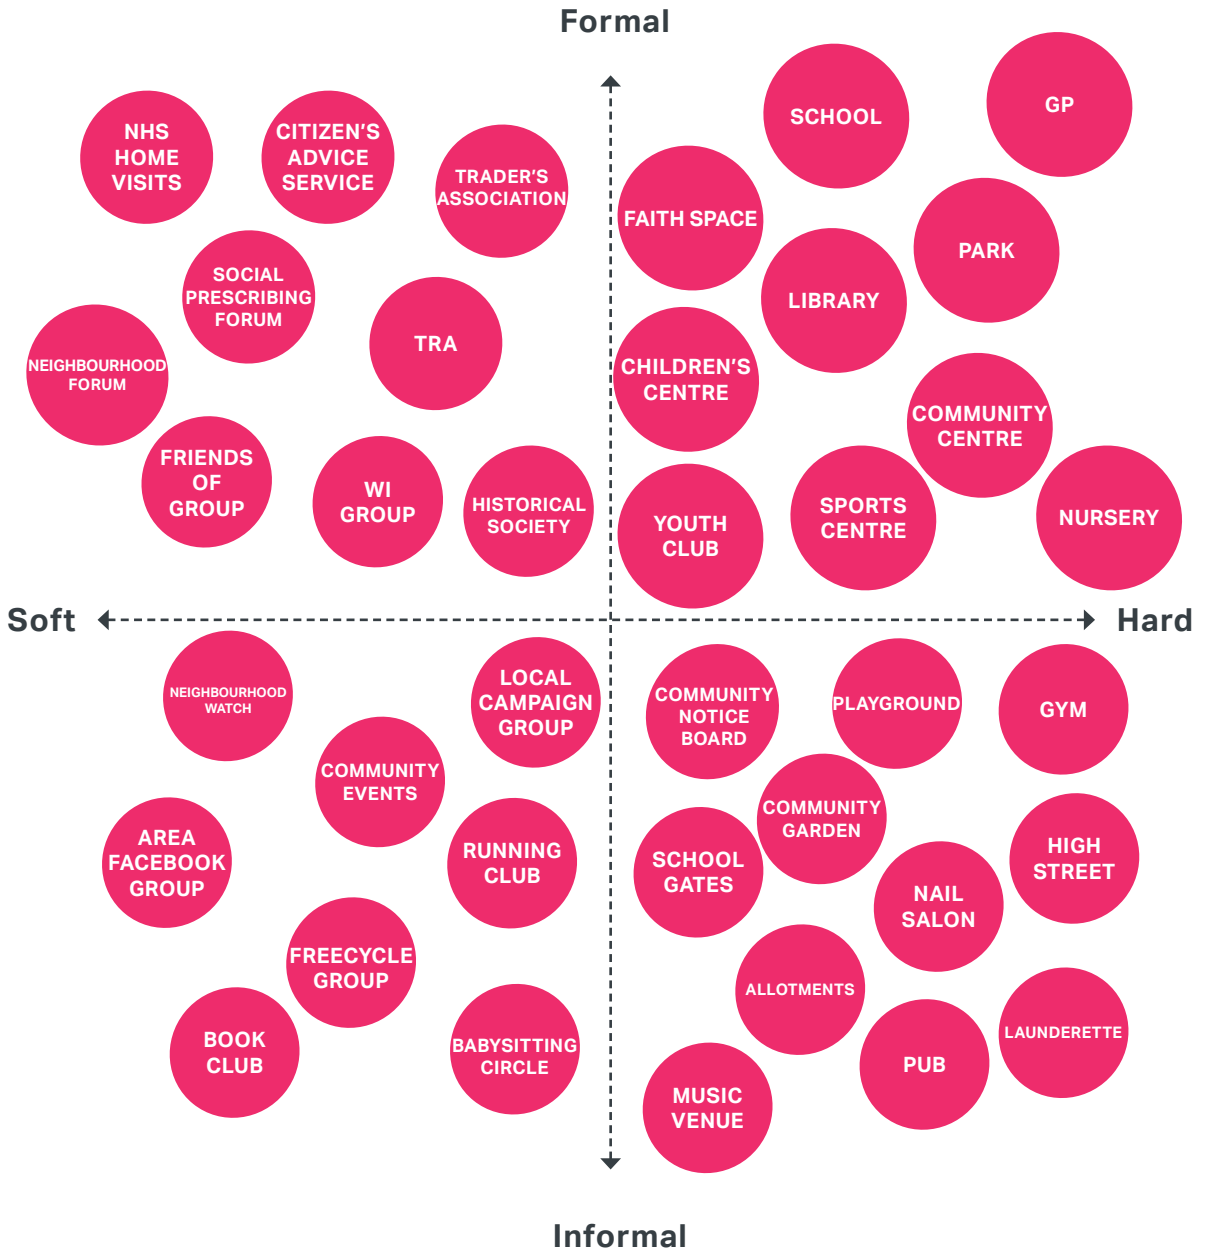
Formal

NHS HOME VISITS

CITIZEN'S ADVICE SERVICE

TRADER'S ASSOCIATION

SCHOOL

GP

FAITH SPACE

SOCIAL PRESCRIBING FORUM

TRA

PARK

LIBRARY

NEIGHBOURHOOD FORUM

CHILDREN'S CENTRE

COMMUNITY CENTRE

FRIENDS OF GROUP

WI GROUP

HISTORICAL SOCIETY

YOUTH CLUB

SPORTS CENTRE

NURSERY

Soft

Hard

NEIGHBOURHOOD WATCH

LOCAL CAMPAIGN GROUP

COMMUNITY NOTICE BOARD

PLAYGROUND

GYM

COMMUNITY EVENTS

COMMUNITY GARDEN

AREA FACEBOOK GROUP

RUNNING CLUB

SCHOOL GATES

HIGH STREET

NAIL SALON

FREECYCLE GROUP

ALLOTMENTS

BOOK CLUB

BABYSITTING CIRCLE

LAUNDERETTE

PUB

MUSIC VENUE

Informal